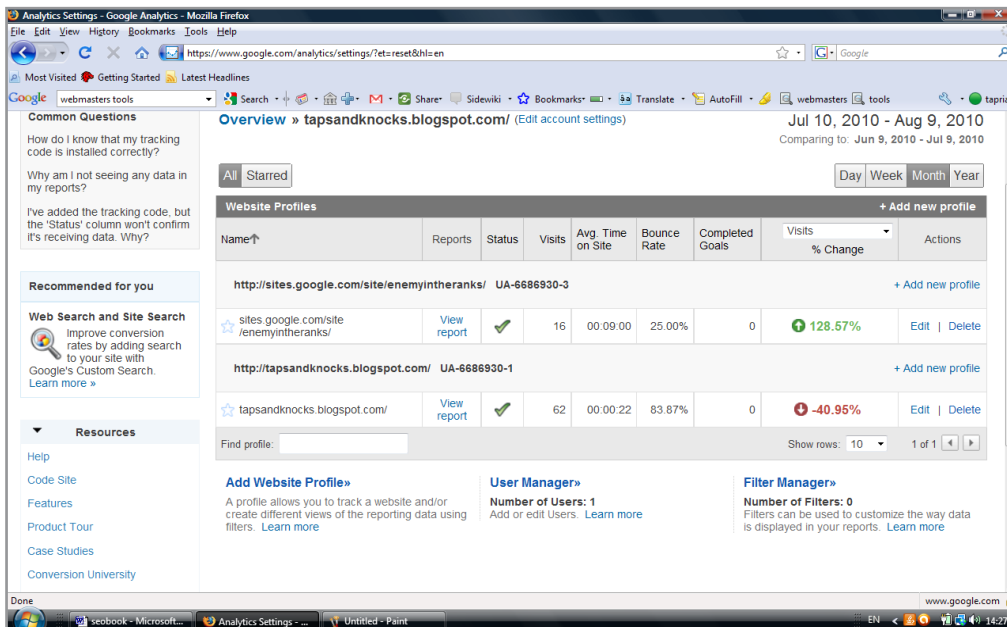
Analytics Settings - Google Analytics - Mozilla Firefox

File Edit View History Bookmarks Tools Help

https://www.google.com/analytics/settings/?et=reset&hl=en

Google

Most Visited Getting Started Latest Headlines

Google webmasters tools Search Share Sidewiki Bookmarks Translate AutoFill webmasters tools tapri

Common Questions

How do I know that my tracking code is installed correctly?

Why am I not seeing any data in my reports?

I've added the tracking code, but the 'Status' column won't confirm it's receiving data. Why?

Recommended for you

Web Search and Site Search

Improve conversion rates by adding search to your site with Google's Custom Search. Learn more »

Resources

Help

Code Site

Features

Product Tour

Case Studies

Conversion University

Overview » tapsandknocks.blogspot.com/ (Edit account settings)

Jul 10, 2010 - Aug 9, 2010

Comparing to: Jun 9, 2010 - Jul 9, 2010

All Starred

Day Week Month Year

Website Profiles + Add new profile

| Name↑ | Reports | Status | Visits | Avg. Time on Site | Bounce Rate | Completed Goals | Visits % Change | Actions |
|---|---|---|---|---|---|---|---|---|
| http://sites.google.com/site/enemyintheranks/ UA-6686930-3 | | | | | | | | + Add new profile |
| sites.google.com/site /enemyintheranks/ | View report | ✔ | 16 | 00:09:00 | 25.00% | 0 | 128.57% | Edit \| Delete |
| http://tapsandknocks.blogspot.com/ UA-6686930-1 | | | | | | | | + Add new profile |
| tapsandknocks.blogspot.com/ | View report | ✔ | 62 | 00:00:22 | 83.87% | 0 | -40.95% | Edit \| Delete |

Find profile: Show rows: 10 1 of 1

Add Website Profile»

A profile allows you to track a website and/or create different views of the reporting data using filters. Learn more

User Manager»

Number of Users: 1

Add or edit Users. Learn more

Filter Manager»

Number of Filters: 0

Filters can be used to customize the way data is displayed in your reports. Learn more

Done www.google.com

seobook - Microsoft... Analytics Settings - ... Untitled - Paint EN 14:27